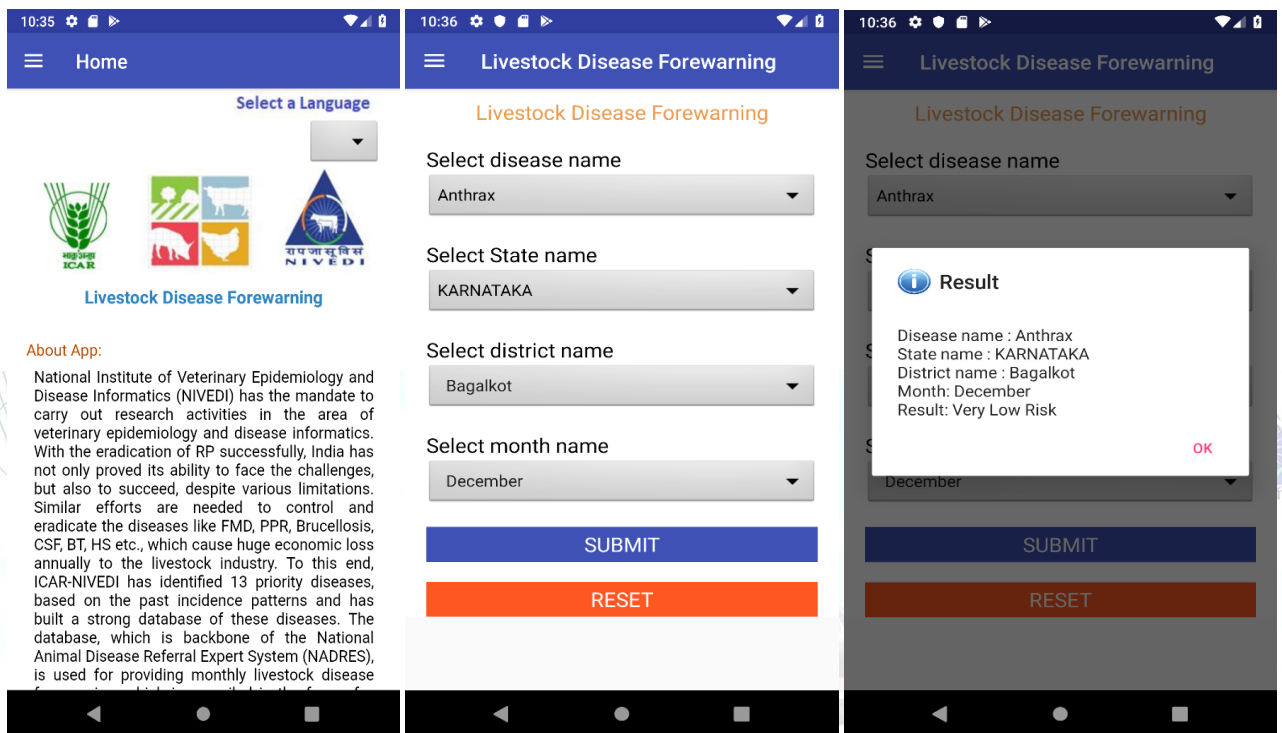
10:35

Home

Select a Language

भाकृअनुप ICAR

राපजासूसंस NIVEDI

Livestock Disease Forewarning

About App:

National Institute of Veterinary Epidemiology and Disease Informatics (NIVEDI) has the mandate to carry out research activities in the area of veterinary epidemiology and disease informatics. With the eradication of RP successfully, India has not only proved its ability to face the challenges, but also to succeed, despite various limitations. Similar efforts are needed to control and eradicate the diseases like FMD, PPR, Brucellosis, CSF, BT, HS etc., which cause huge economic loss annually to the livestock industry. To this end, ICAR-NIVEDI has identified 13 priority diseases, based on the past incidence patterns and has built a strong database of these diseases. The database, which is backbone of the National Animal Disease Referral Expert System (NADRES), is used for providing monthly livestock disease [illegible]

10:36

Livestock Disease Forewarning

Livestock Disease Forewarning

Select disease name

Anthrax

Select State name

KARNATAKA

Select district name

Bagalkot

Select month name

December

SUBMIT

RESET

10:36

Livestock Disease Forewarning

Livestock Disease Forewarning

Select disease name

Anthrax

Result

Disease name : Anthrax
State name : KARNATAKA
District name : Bagalkot
Month: December
Result: Very Low Risk

OK

December

SUBMIT

RESET